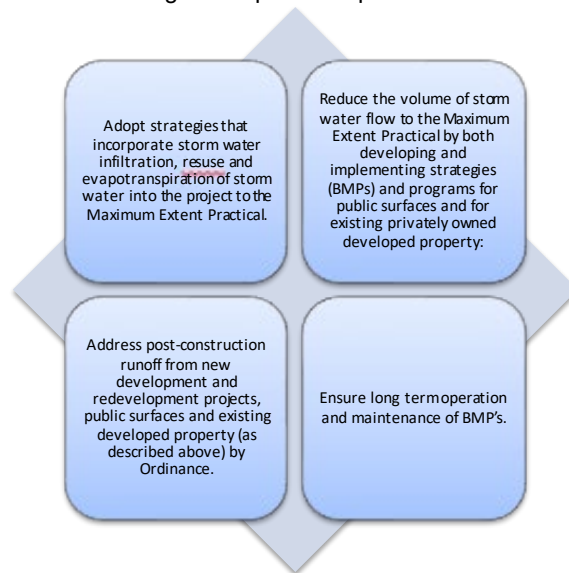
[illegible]

Adopt strategies that incorporate storm water infiltration, resuse and evapotranspiration of storm water into the project to the Maximum Extent Practical.

Reduce the volume of storm water flow to the Maximum Extent Practical by both developing and implementing strategies (BMPs) and programs for public surfaces and for existing privately owned developed property:

Address post-construction runoff from new development and redevelopment projects, public surfaces and existing developed property (as described above) by Ordinance.

Ensure long term operation and maintenance of BMP's.